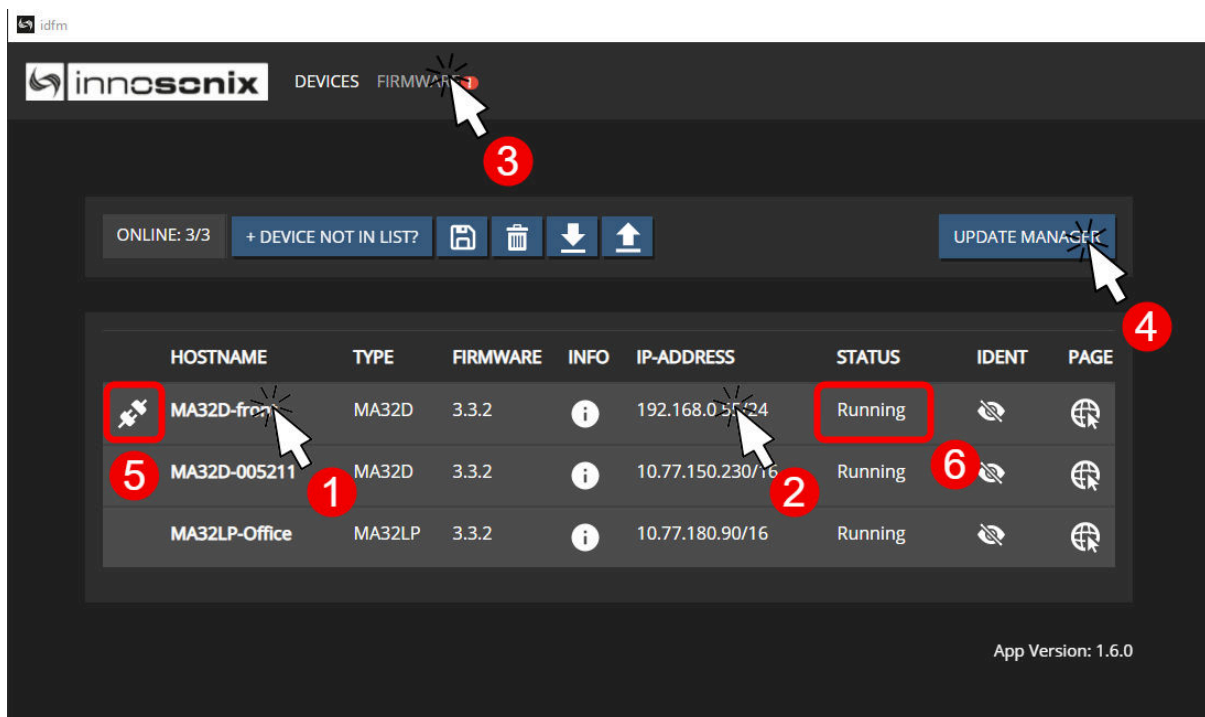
idfm

innosonix DEVICES FIRMWA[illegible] 1

3

ONLINE: 3/3 + DEVICE NOT IN LIST?

UPDATE MANA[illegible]

4

| | HOSTNAME | TYPE | FIRMWARE | INFO | IP-ADDRESS | STATUS | IDENT | PAGE |
|---|---|---|---|---|---|---|---|---|
| | MA32D-fro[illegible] | MA32D | 3.3.2 | | 192.168.0.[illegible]/24 | Running | | |
| 5 | MA32D-005211 | MA32D | 3.3.2 | | 10.77.150.230/16 | Running | | |
| | MA32LP-Office | MA32LP | 3.3.2 | | 10.77.180.90/16 | Running | | |

1 2 6

App Version: 1.6.0